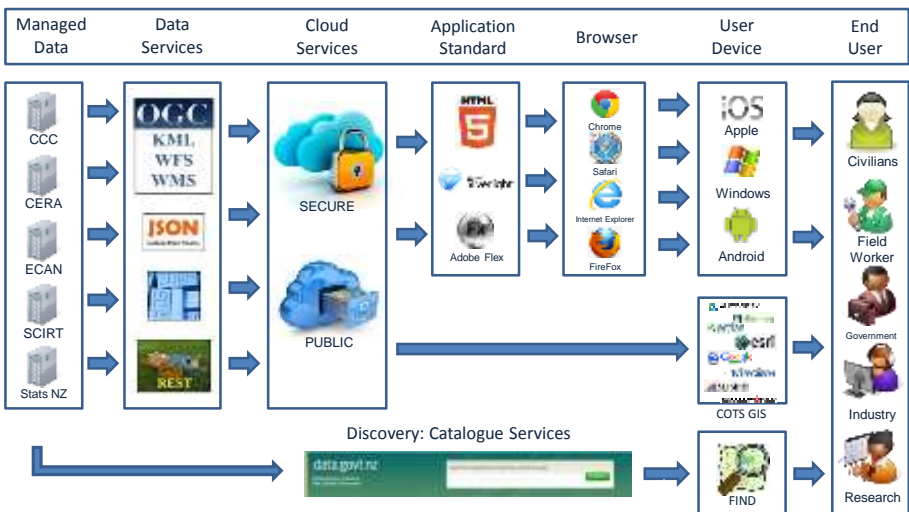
Managed Data

Data Services

Cloud Services

Application Standard

Browser

User Device

End User

CCC

CERA

ECAN

SCIRT

Stats NZ

OGC
KML
WFS
WMS

JSON

REST

SECURE

PUBLIC

HTML 5

Silverlight

Adobe Flex

Chrome

Safari

Internet Explorer

FireFox

iOS
Apple

Windows

Android

esri

Google

COTS GIS

FIND

Civilians

Field Worker

Government

Industry

Research

Discovery: Catalogue Services

data.govt.nz